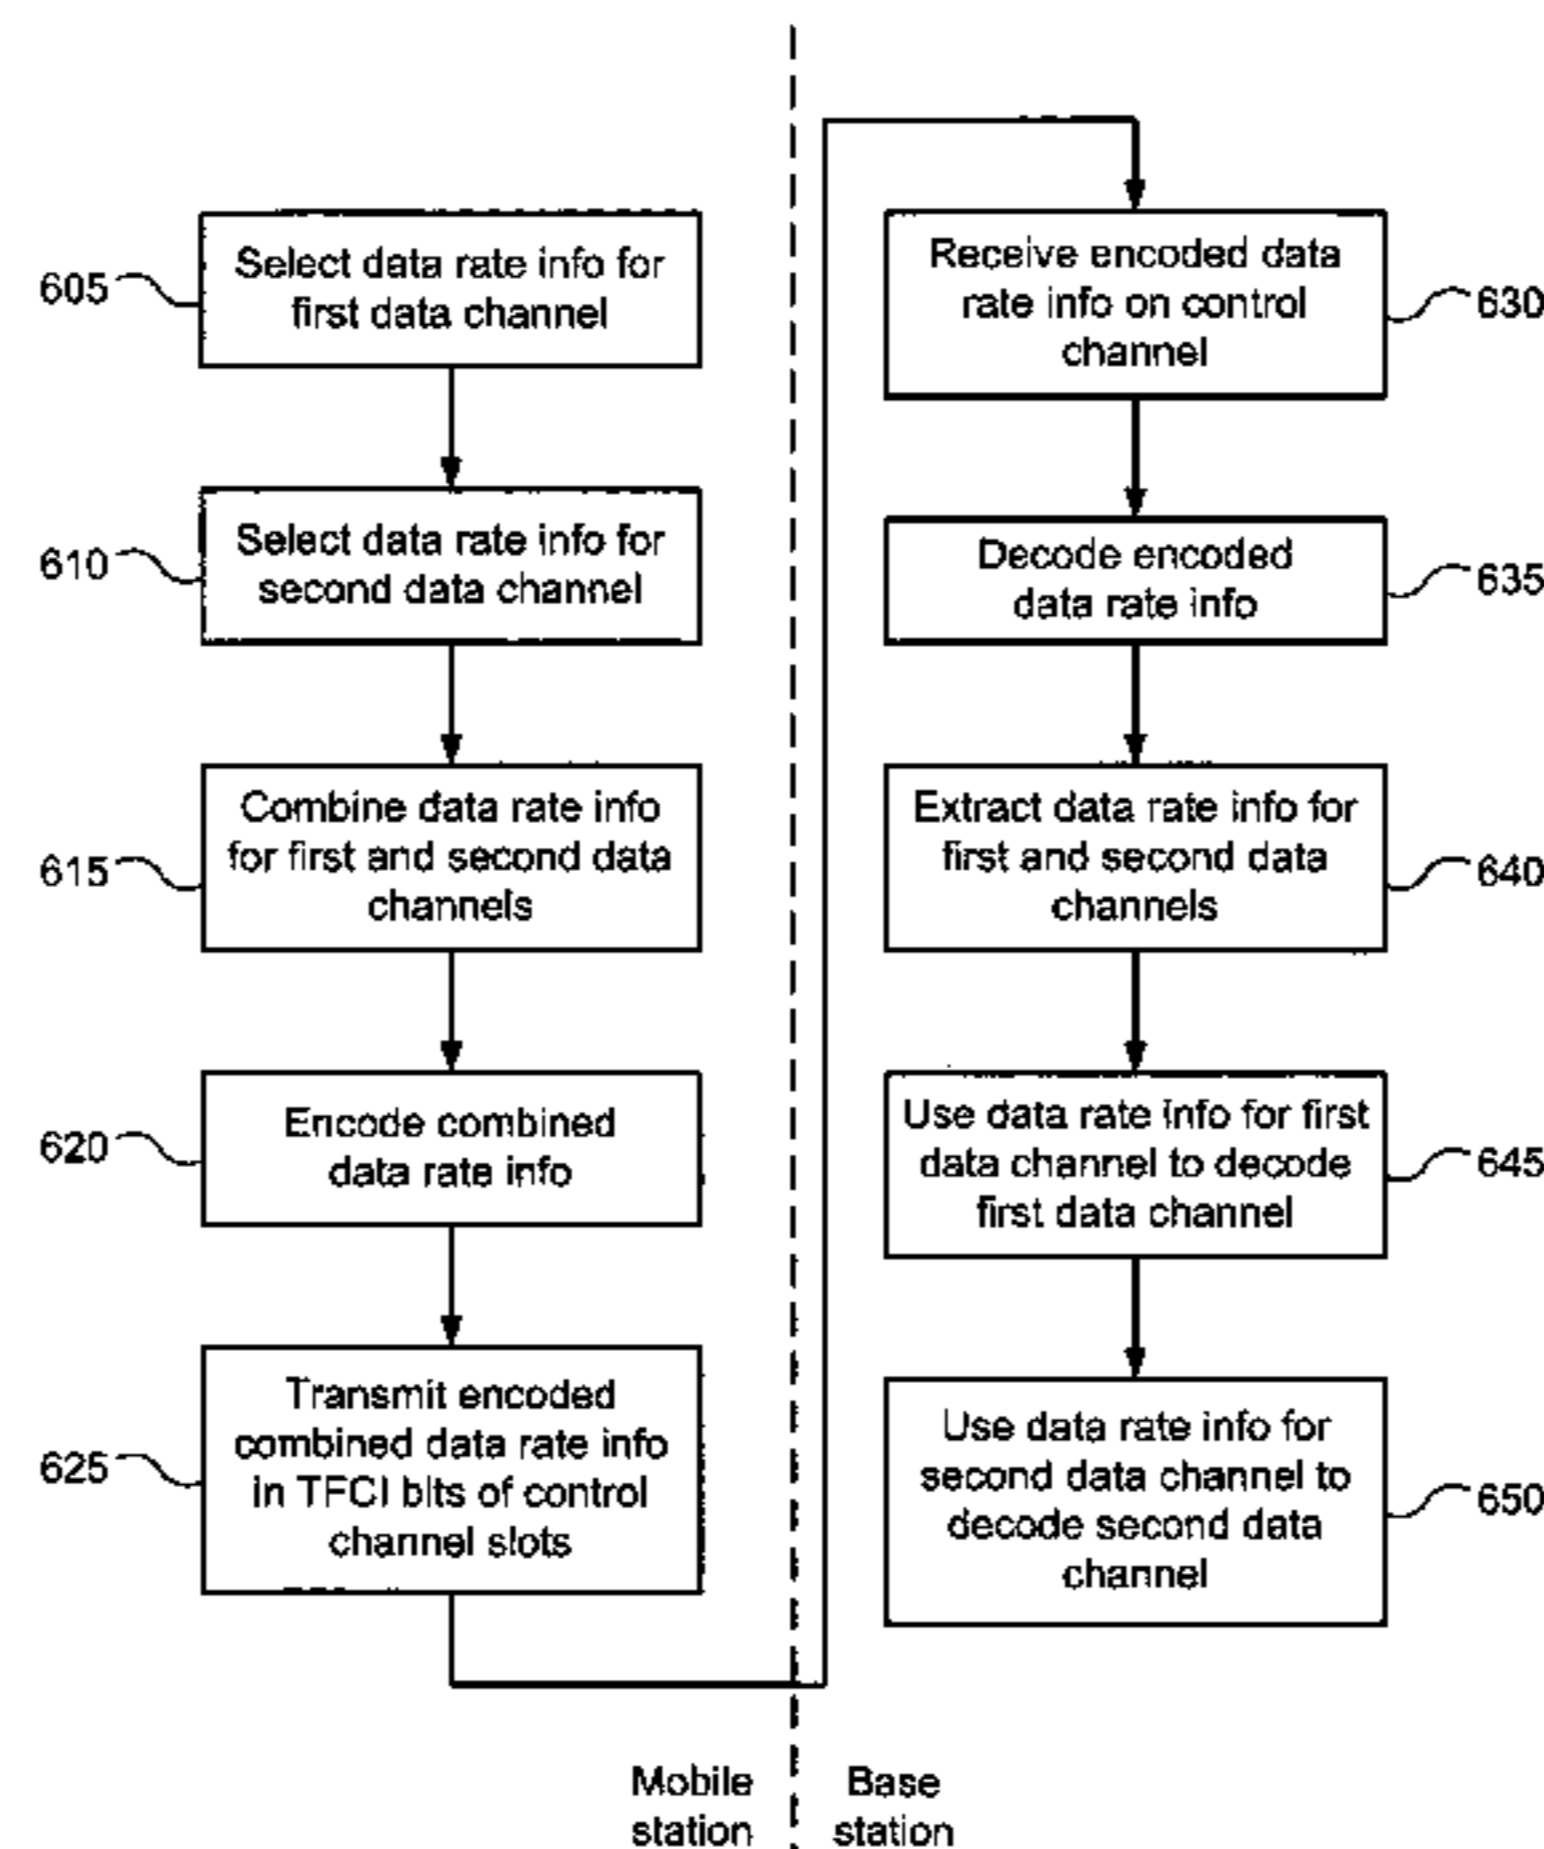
605 Select data rate info for first data channel

610 Select data rate info for second data channel

615 Combine data rate info for first and second data channels

620 Encode combined data rate info

625 Transmit encoded combined data rate info in TFCI bits of control channel slots

Receive encoded data rate info on control channel 630

Decode encoded data rate info 635

Extract data rate info for first and second data channels 640

Use data rate info for first data channel to decode first data channel 645

Use data rate info for second data channel to decode second data channel 650

Mobile station

Base station